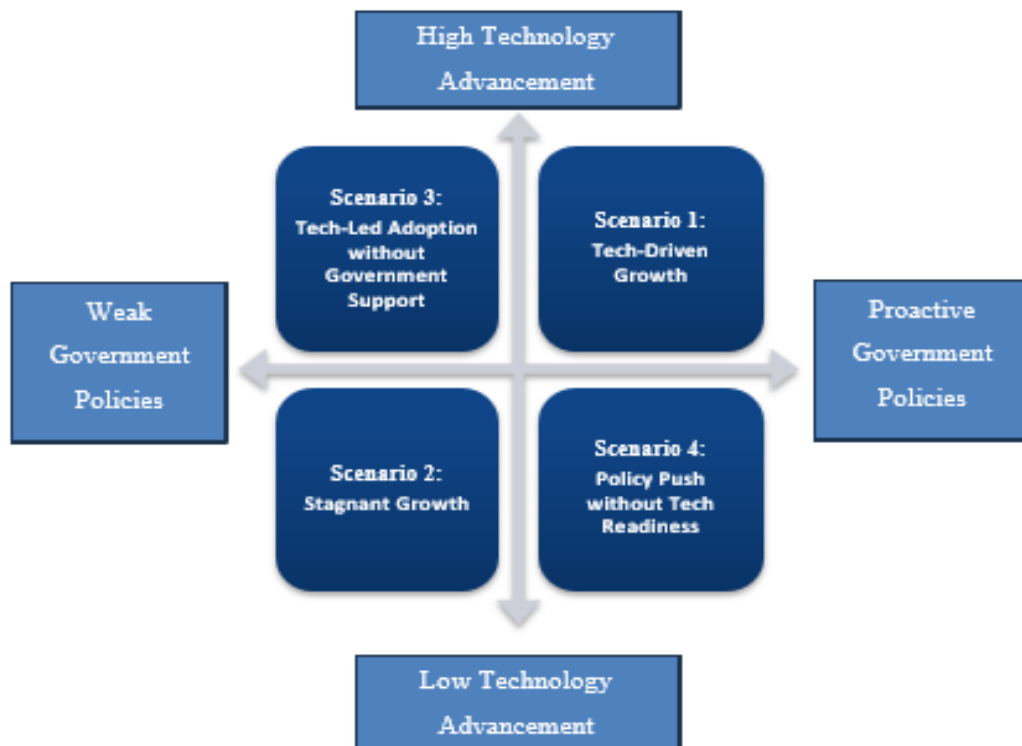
High Technology Advancement

Weak Government Policies

Scenario 3:
Tech-Led Adoption without Government Support

Scenario 1:
Tech-Driven Growth

Proactive Government Policies

Scenario 2:
Stagnant Growth

Scenario 4:
Policy Push without Tech Readiness

Low Technology Advancement